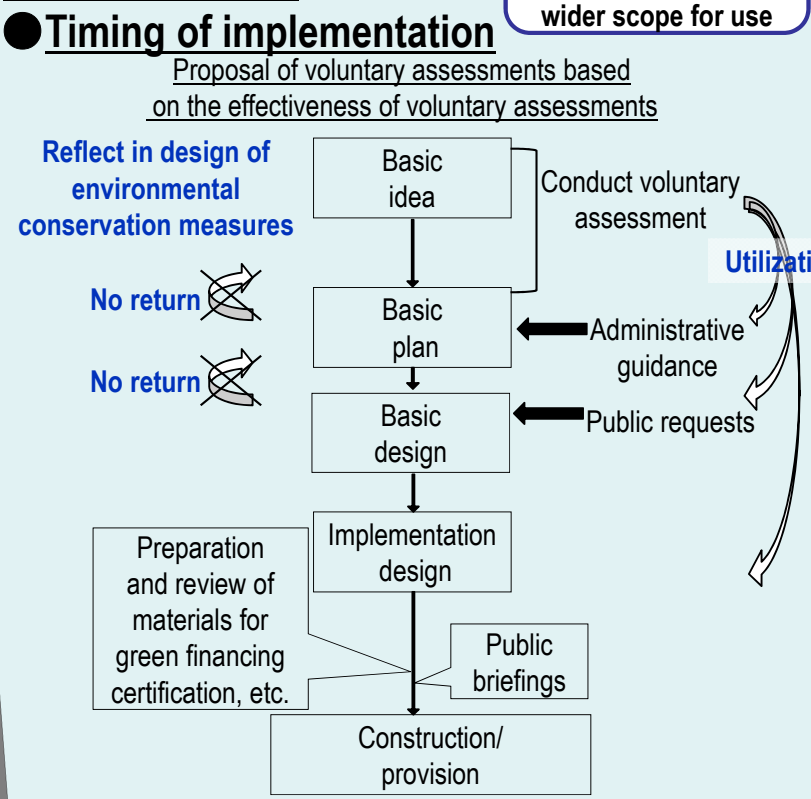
wider scope for use

●Timing of implementation

Proposal of voluntary assessments based on the effectiveness of voluntary assessments

Reflect in design of environmental conservation measures

Basic idea

Conduct voluntary assessment

Utilizati

No return

Basic plan

Administrative guidance

No return

Basic design

Public requests

Implementation design

Preparation and review of materials for green financing certification, etc.

Public briefings

Construction/ provision